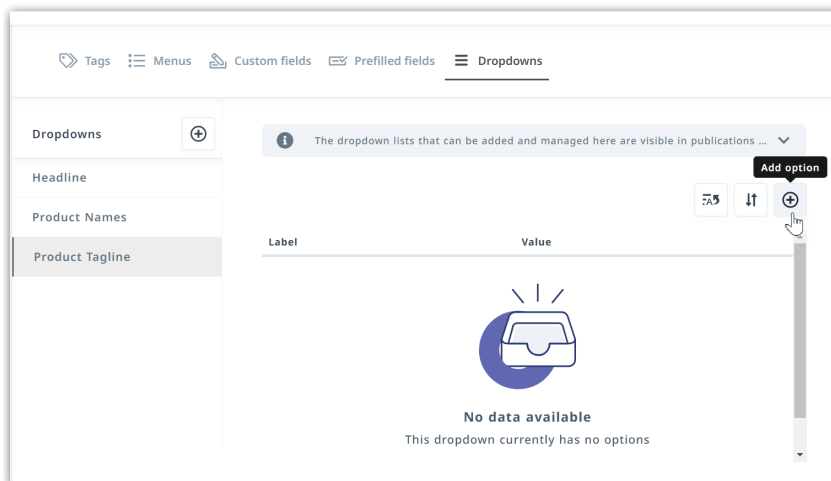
Tags Menus Custom fields Prefilled fields Dropdowns

Dropdowns

Headline

Product Names

Product Tagline

The dropdown lists that can be added and managed here are visible in publications ...

Add option

| Label | Value |
|---|---|

No data available

This dropdown currently has no options